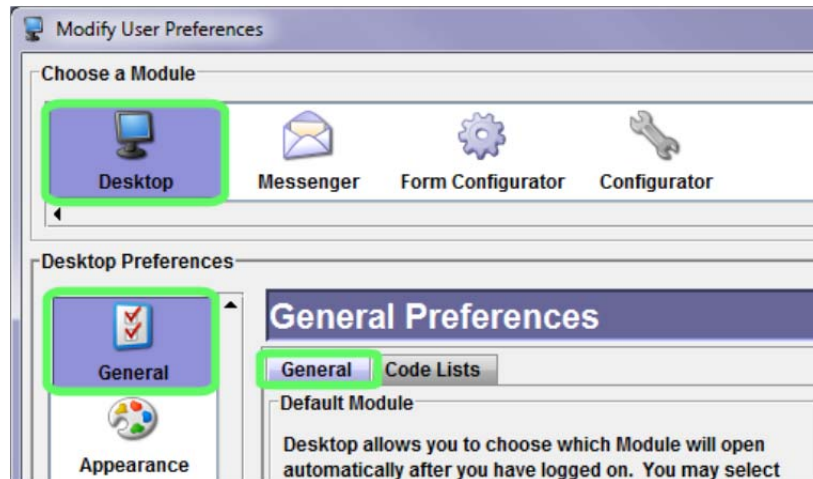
Modify User Preferences

Choose a Module

Desktop

Messenger

Form Configurator

Configurator

Desktop Preferences

General

Appearance

General Preferences

General

Code Lists

Default Module

Desktop allows you to choose which Module will open automatically after you have logged on. You may select